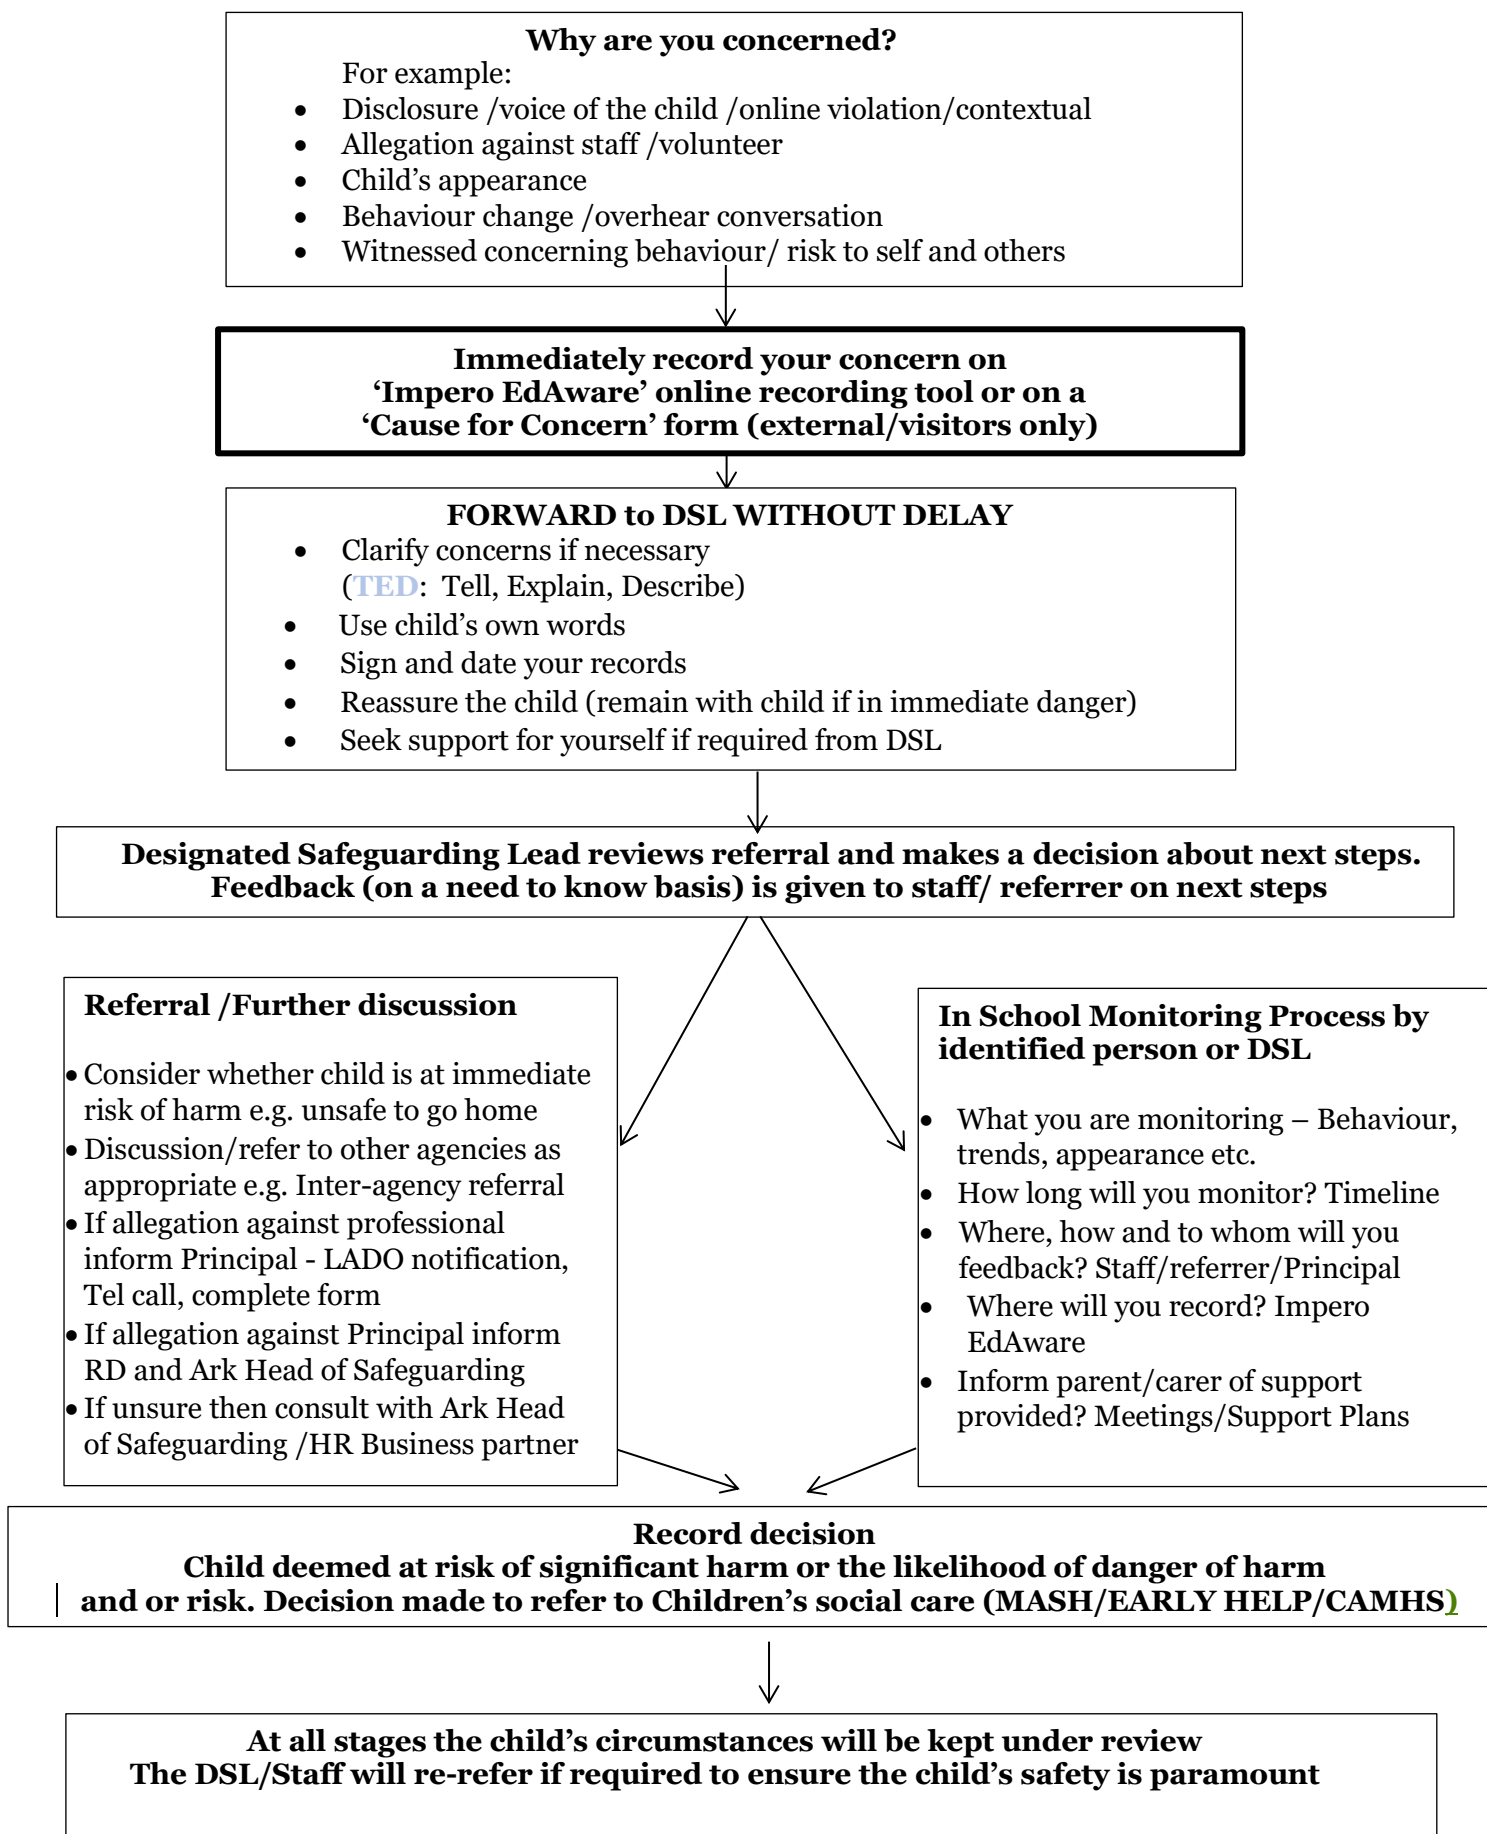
**Why are you concerned?**
For example:
- Disclosure /voice of the child /online violation/contextual
- Allegation against staff /volunteer
- Child's appearance
- Behaviour change /overhear conversation
- Witnessed concerning behaviour/ risk to self and others

**Immediately record your concern on 'Impero EdAware' online recording tool or on a 'Cause for Concern' form (external/visitors only)**

**FORWARD to DSL WITHOUT DELAY**
- Clarify concerns if necessary (TED: Tell, Explain, Describe)
- Use child's own words
- Sign and date your records
- Reassure the child (remain with child if in immediate danger)
- Seek support for yourself if required from DSL

**Designated Safeguarding Lead reviews referral and makes a decision about next steps. Feedback (on a need to know basis) is given to staff/ referrer on next steps**

**Referral /Further discussion**
- Consider whether child is at immediate risk of harm e.g. unsafe to go home
- Discussion/refer to other agencies as appropriate e.g. Inter-agency referral
- If allegation against professional inform Principal - LADO notification, Tel call, complete form
- If allegation against Principal inform RD and Ark Head of Safeguarding
- If unsure then consult with Ark Head of Safeguarding /HR Business partner

**In School Monitoring Process by identified person or DSL**
- What you are monitoring – Behaviour, trends, appearance etc.
- How long will you monitor? Timeline
- Where, how and to whom will you feedback? Staff/referrer/Principal
- Where will you record? Impero EdAware
- Inform parent/carer of support provided? Meetings/Support Plans

**Record decision**
**Child deemed at risk of significant harm or the likelihood of danger of harm and or risk. Decision made to refer to Children's social care (MASH/EARLY HELP/CAMHS)**

**At all stages the child's circumstances will be kept under review**
**The DSL/Staff will re-refer if required to ensure the child's safety is paramount**